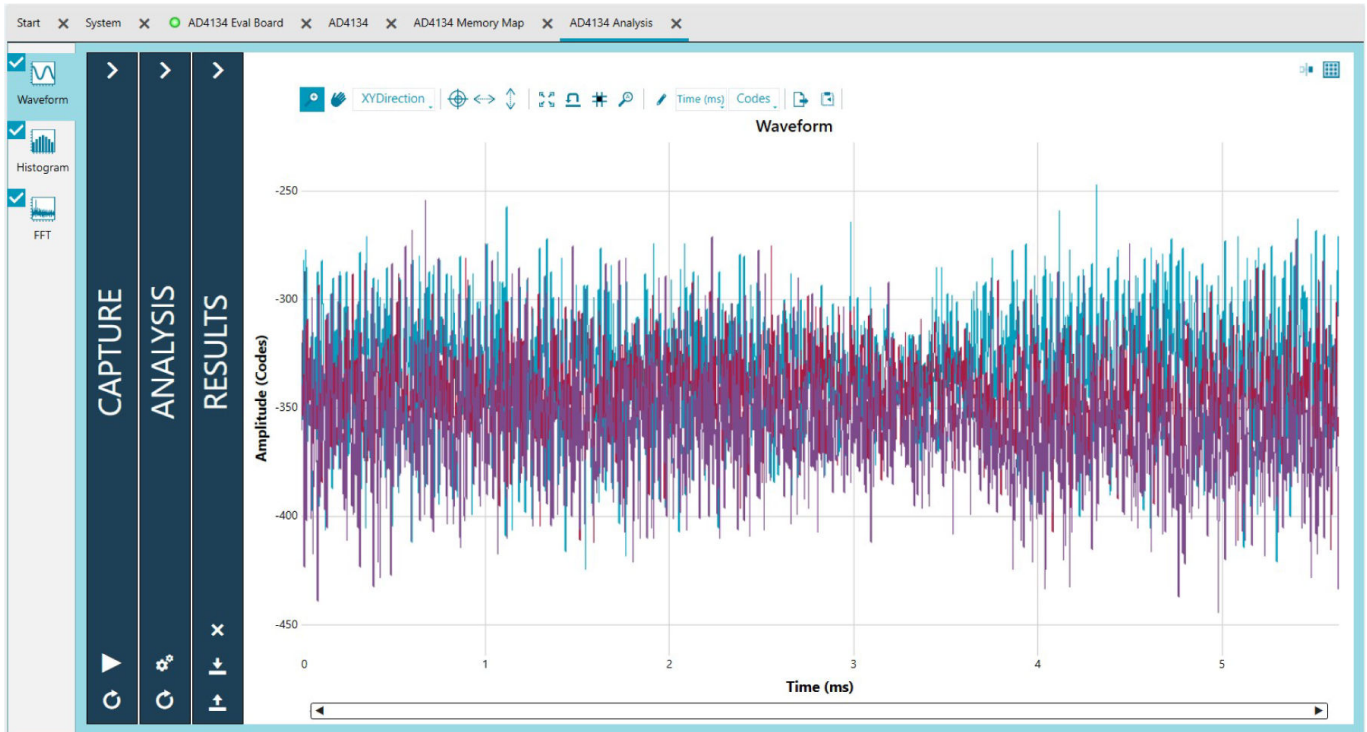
Start System AD4134 Eval Board AD4134 AD4134 Memory Map AD4134 Analysis

Waveform

Histogram

FFT

CAPTURE

ANALYSIS

RESULTS

XYDirection

Time (ms) Codes

Waveform

-250

-300

-350

-400

-450

Amplitude (Codes)

0 1 2 3 4 5

Time (ms)